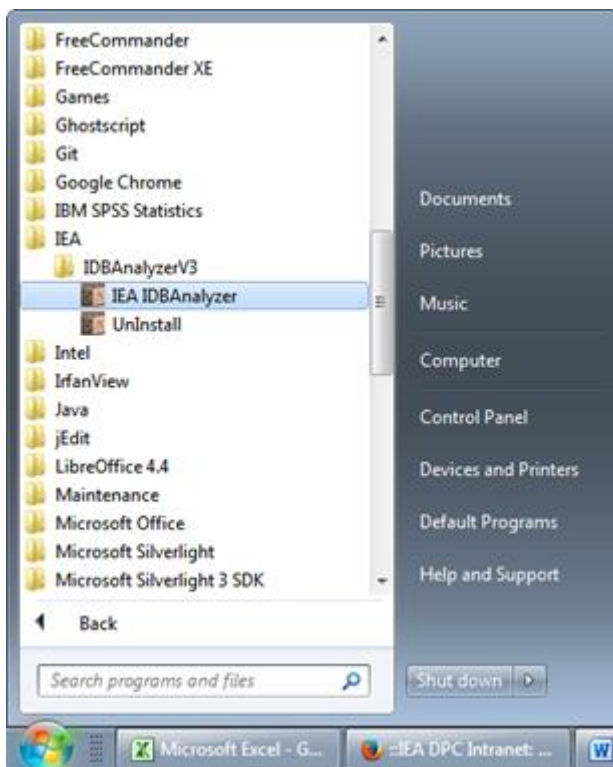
FreeCommander
FreeCommander XE
Games
Ghostscript
Git
Google Chrome
IBM SPSS Statistics
IEA
IDBAnalyzerV3
IEA IDBAnalyzer
UnInstall
Intel
IrfanView
Java
jEdit
LibreOffice 4.4
Maintenance
Microsoft Office
Microsoft Silverlight
Microsoft Silverlight 3 SDK
Back
Search programs and files

Documents
Pictures
Music
Computer
Control Panel
Devices and Printers
Default Programs
Help and Support
Shut down

Microsoft Excel - G...
::IEA DPC Intranet: ...